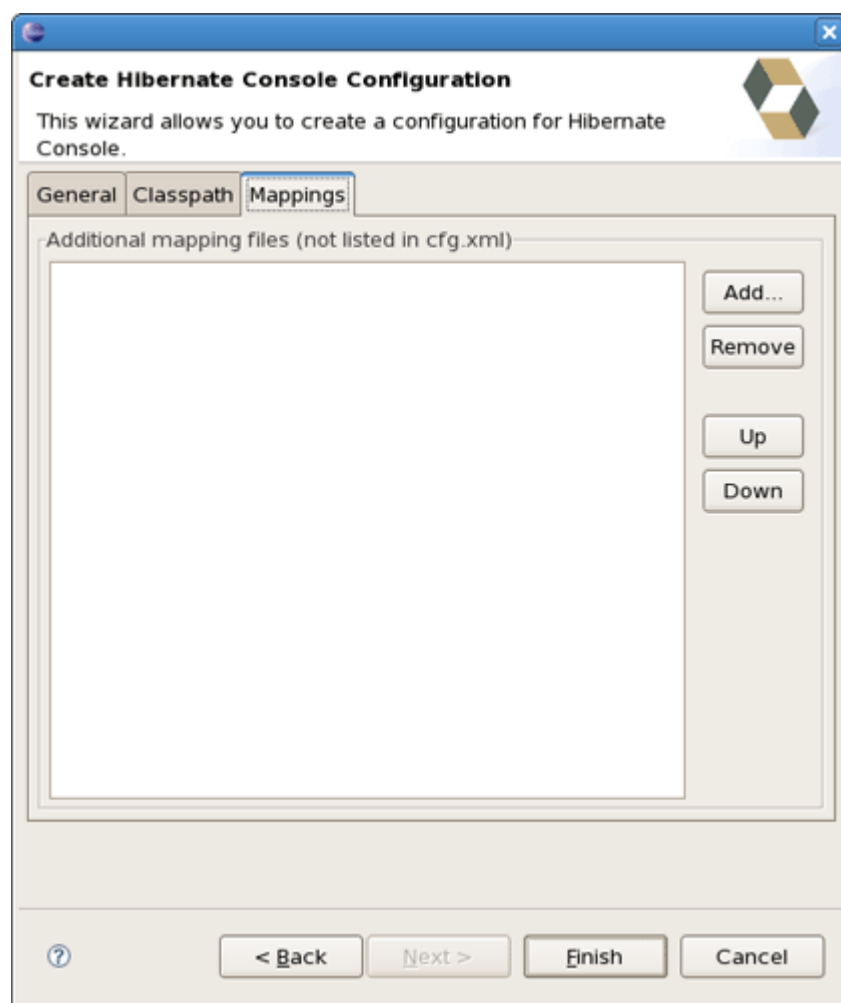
Create Hibernate Console Configuration

This wizard allows you to create a configuration for Hibernate Console.

General Classpath Mappings

Additional mapping files (not listed in cfg.xml)

Add...
Remove
Up
Down

< Back
Next >
Finish
Cancel